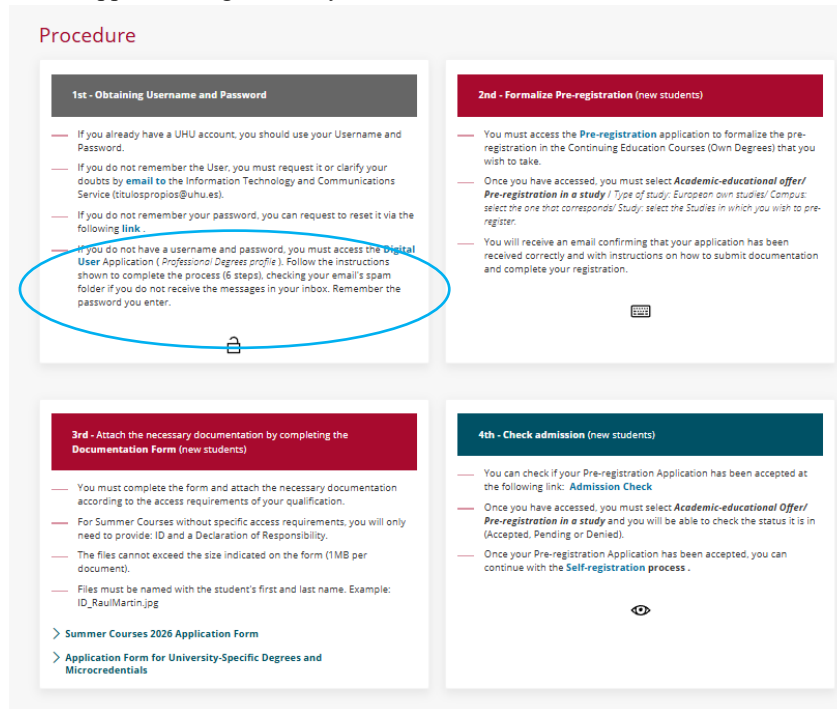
Procedure

1st - Obtaining Username and Password

If you already have a UHU account, you should use your Username and Password.

If you do not remember the User, you must request it or clarify your doubts by email to the Information Technology and Communications Service (titulospropios@uhu.es).

If you do not remember your password, you can request to reset it via the following link .

If you do not have a username and password, you must access the Digital User Application ( Professional Degrees profile ). Follow the instructions shown to complete the process (6 steps), checking your email's spam folder if you do not receive the messages in your inbox. Remember the password you enter.

2nd - Formalize Pre-registration (new students)

You must access the Pre-registration application to formalize the pre-registration in the Continuing Education Courses (Own Degrees) that you wish to take.

Once you have accessed, you must select Academic-educational offer/ Pre-registration in a study / Type of study: European own studies/ Campus: select the one that corresponds/ Study: select the Studies in which you wish to pre-register.

You will receive an email confirming that your application has been received correctly and with instructions on how to submit documentation and complete your registration.

3rd - Attach the necessary documentation by completing the Documentation Form (new students)

You must complete the form and attach the necessary documentation according to the access requirements of your qualification.

For Summer Courses without specific access requirements, you will only need to provide: ID and a Declaration of Responsibility.

The files cannot exceed the size indicated on the form (1MB per document).

Files must be named with the student's first and last name. Example: ID_RaulMartin.jpg

Summer Courses 2026 Application Form

Application Form for University-Specific Degrees and Microcredentials

4th - Check admission (new students)

You can check if your Pre-registration Application has been accepted at the following link: Admission Check

Once you have accessed, you must select Academic-educational Offer/ Pre-registration in a study and you will be able to check the status it is in (Accepted, Pending or Denied).

Once your Pre-registration Application has been accepted, you can continue with the Self-registration process .